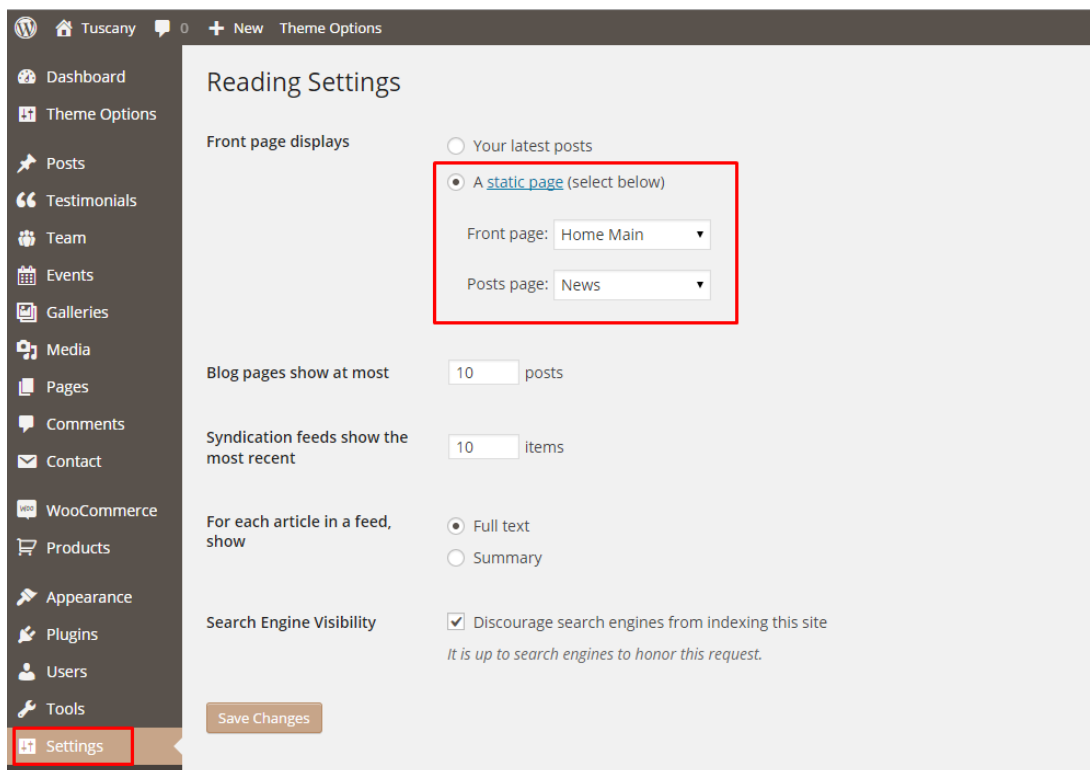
Tuscany 0 New Theme Options

Dashboard
Theme Options
Posts
Testimonials
Team
Events
Galleries
Media
Pages
Comments
Contact
WooCommerce
Products
Appearance
Plugins
Users
Tools
Settings

Reading Settings

Front page displays
Your latest posts
A static page (select below)
Front page: Home Main
Posts page: News

Blog pages show at most 10 posts

Syndication feeds show the most recent 10 items

For each article in a feed, show
Full text
Summary

Search Engine Visibility
Discourage search engines from indexing this site
It is up to search engines to honor this request.

Save Changes